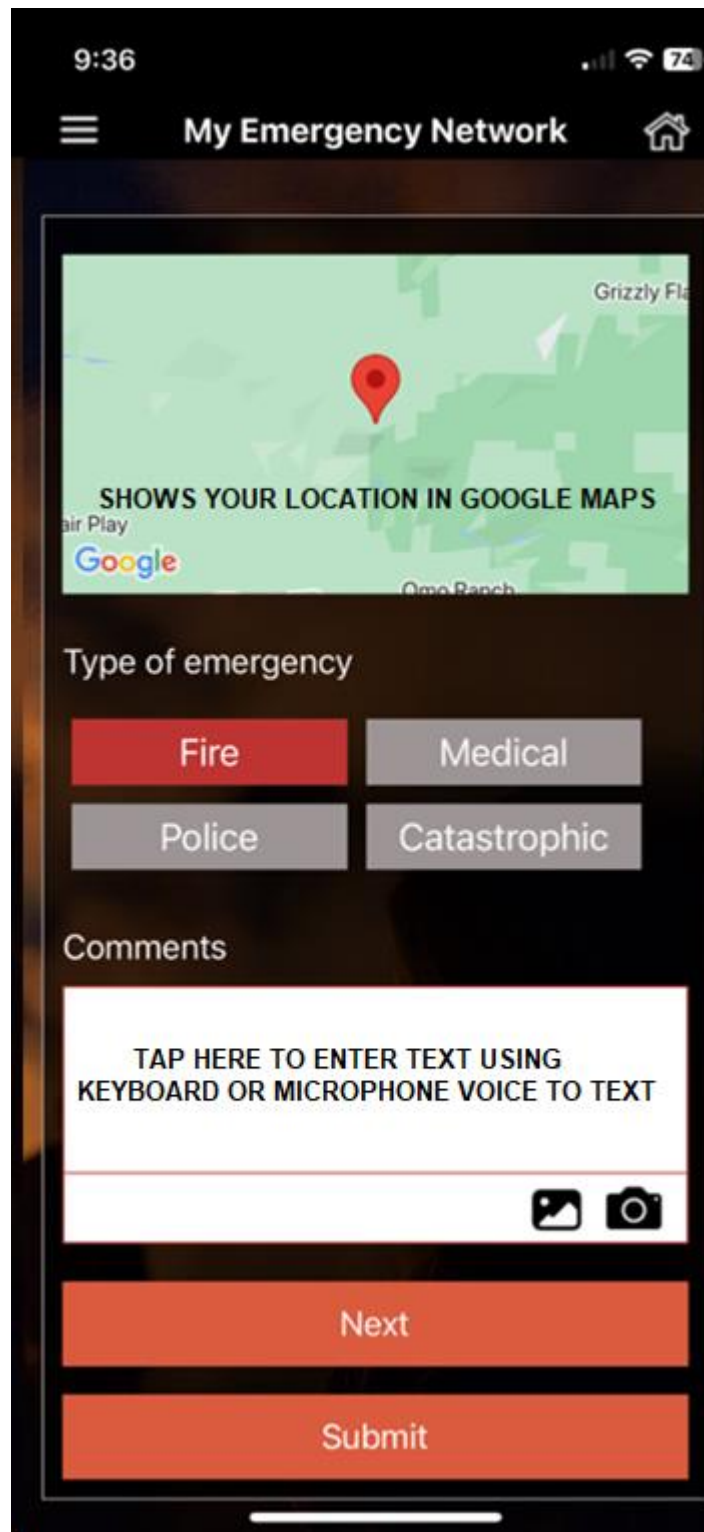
9:36

74

My Emergency Network

Grizzly Fla

SHOWS YOUR LOCATION IN GOOGLE MAPS

air Play

Google

Omo Ranch

Type of emergency

Fire

Medical

Police

Catastrophic

Comments

TAP HERE TO ENTER TEXT USING KEYBOARD OR MICROPHONE VOICE TO TEXT

Next

Submit